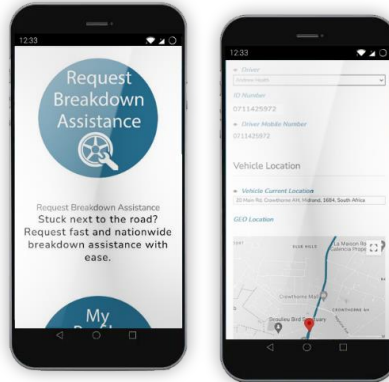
12:33

Request Breakdown Assistance

Request Breakdown Assistance
Stuck next to the road? Request fast and nationwide breakdown assistance with ease.

My

12:33

Driver
Andrew Smith

ID Number
0711425972

Driver Mobile Number
0711425972

Vehicle Location

Vehicle Current Location
20 Main Rd, Cowthorne AH, Midrand, 1684, South Africa

GEO Location

Cowthorne Mall

Douleu Bird Sanctuary

La Maison Residence

COWTHORNE AH

BLUE HILLS